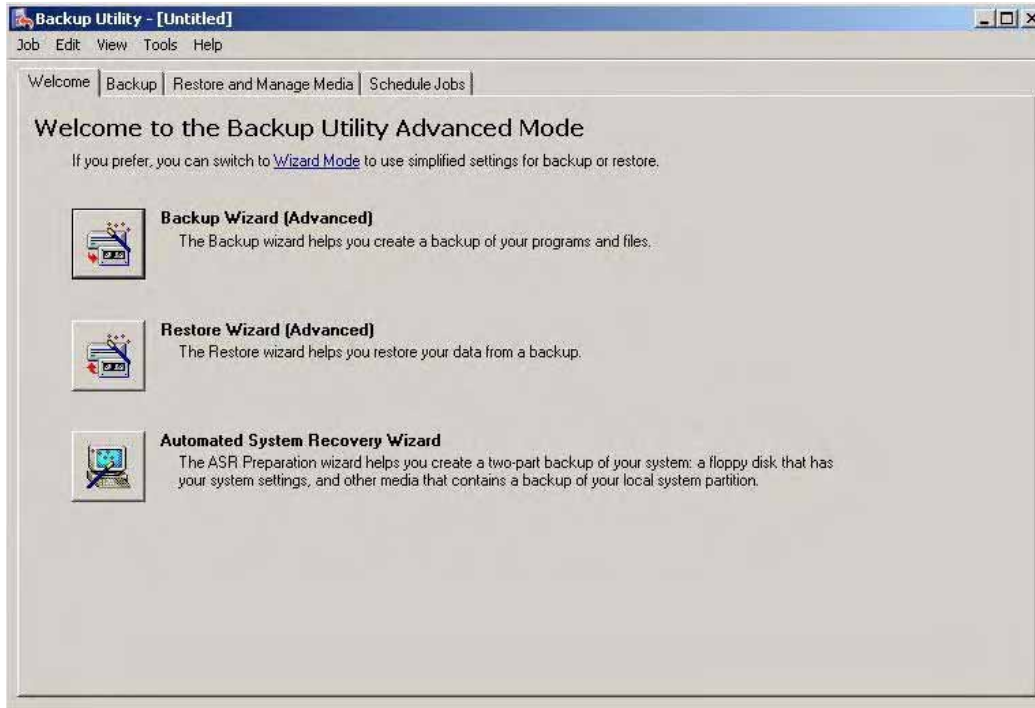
Backup Utility - [Untitled]

Job Edit View Tools Help

Welcome | Backup | Restore and Manage Media | Schedule Jobs

Welcome to the Backup Utility Advanced Mode

If you prefer, you can switch to Wizard Mode to use simplified settings for backup or restore.

Backup Wizard (Advanced)
The Backup wizard helps you create a backup of your programs and files.

Restore Wizard (Advanced)
The Restore wizard helps you restore your data from a backup.

Automated System Recovery Wizard
The ASR Preparation wizard helps you create a two-part backup of your system: a floppy disk that has your system settings, and other media that contains a backup of your local system partition.